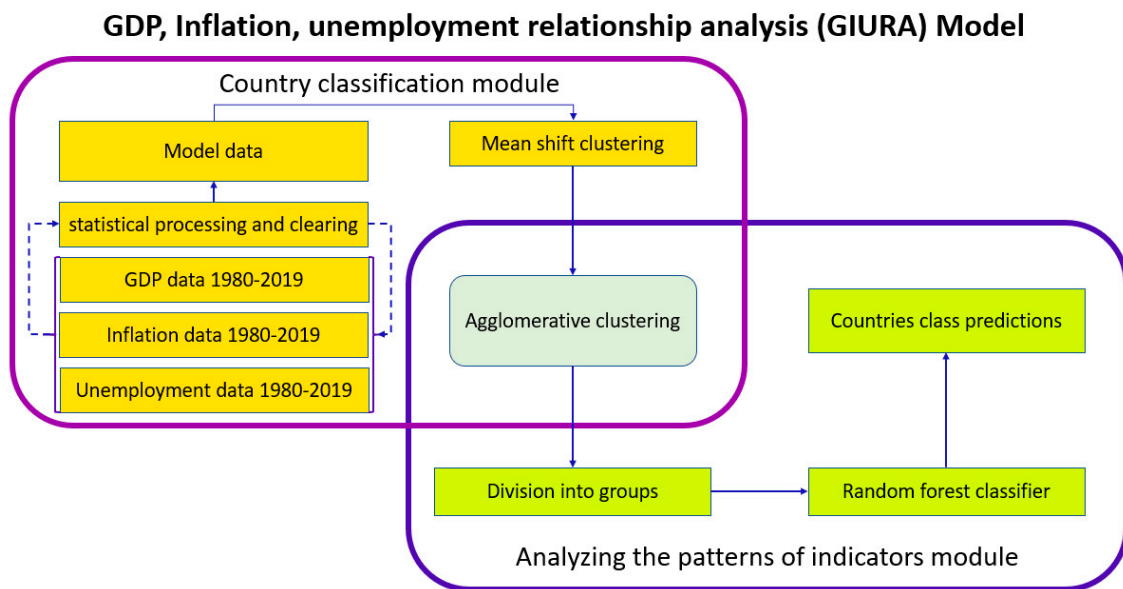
GDP, Inflation, unemployment relationship analysis (GIURA) Model

Country classification module

Model data

Mean shift clustering

statistical processing and clearing

GDP data 1980-2019

Inflation data 1980-2019

Unemployment data 1980-2019

Agglomerative clustering

Countries class predictions

Division into groups

Random forest classifier

Analyzing the patterns of indicators module